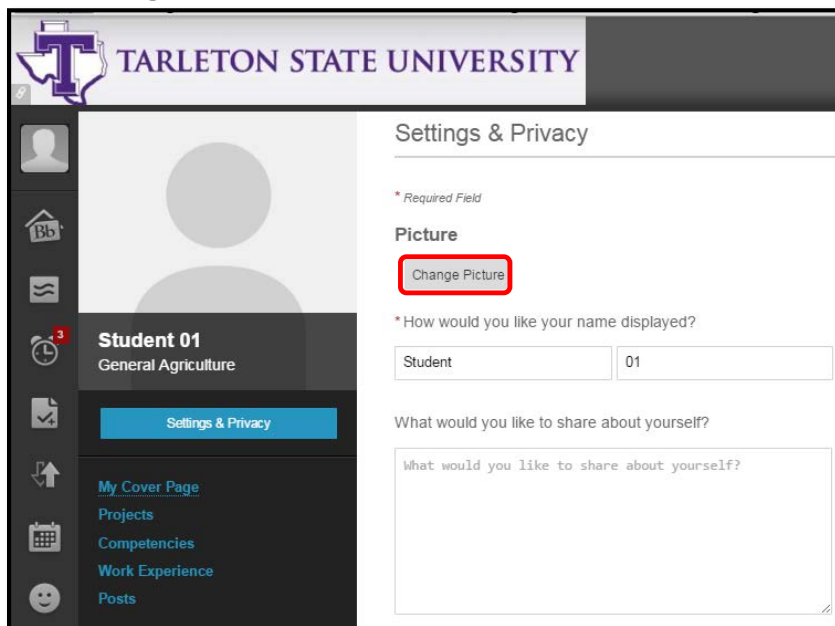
TARLETON STATE UNIVERSITY

3

Student 01
General Agriculture

Settings & Privacy

My Cover Page
Projects
Competencies
Work Experience
Posts

Settings & Privacy

* Required Field

Picture

Change Picture

* How would you like your name displayed?

Student

01

What would you like to share about yourself?

What would you like to share about yourself?